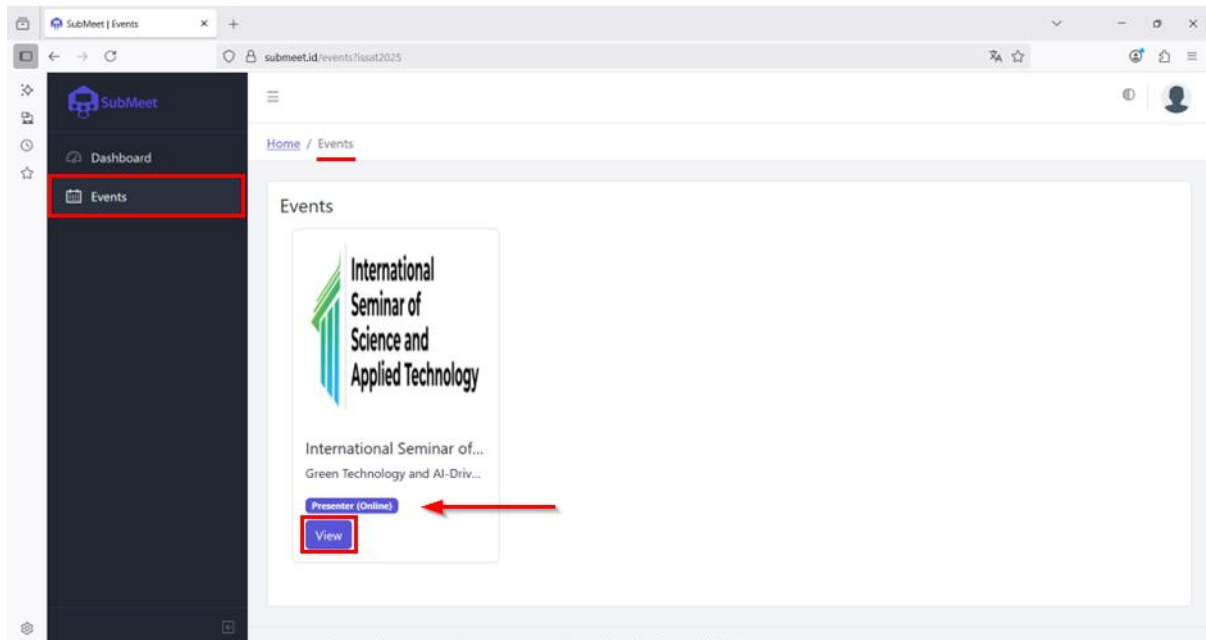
SubMeet | Events

submeet.id/events?issat2025

SubMeet

Dashboard

Events

Home / Events

Events

International Seminar of Science and Applied Technology

International Seminar of...

Green Technology and AI-Driv...

Presenter (Online)

View